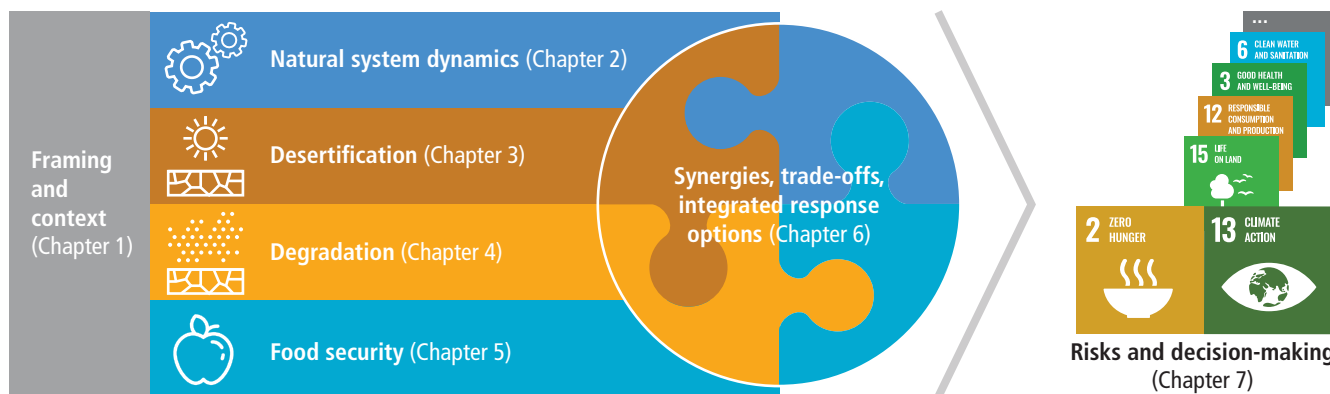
Framing and context (Chapter 1)

Natural system dynamics (Chapter 2)

Desertification (Chapter 3)

Degradation (Chapter 4)

Food security (Chapter 5)

Synergies, trade-offs, integrated response options (Chapter 6)

...

6 CLEAN WATER AND SANITATION

3 GOOD HEALTH AND WELL-BEING

12 RESPONSIBLE CONSUMPTION AND PRODUCTION

15 LIFE ON LAND

2 ZERO HUNGER

13 CLIMATE ACTION

Risks and decision-making (Chapter 7)